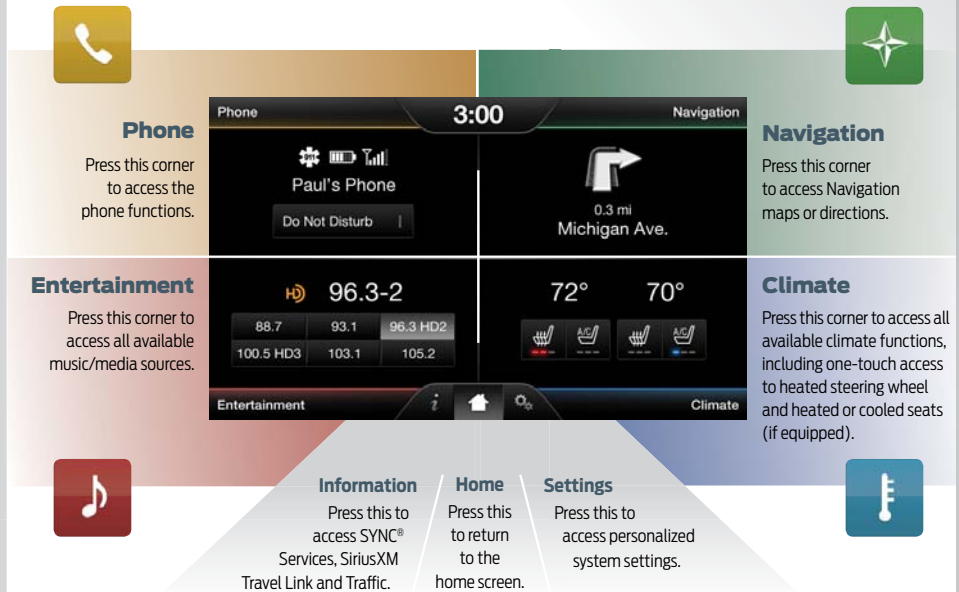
Phone
Press this corner to access the phone functions.

Phone
3:00
Navigation
Paul's Phone
Do Not Disturb
0.3 mi
Michigan Ave.

Navigation
Press this corner to access Navigation maps or directions.

Entertainment
Press this corner to access all available music/media sources.

HD 96.3-2

| 88.7 | 93.1 | 96.3 HD2 |
|---|---|---|
| 100.5 HD3 | 103.1 | 105.2 |

72° 70°
A/C A/C
Entertainment
Climate

Climate
Press this corner to access all available climate functions, including one-touch access to heated steering wheel and heated or cooled seats (if equipped).

Information
Press this to access SYNC® Services, SiriusXM Travel Link and Traffic.

Home
Press this to return to the home screen.

Settings
Press this to access personalized system settings.